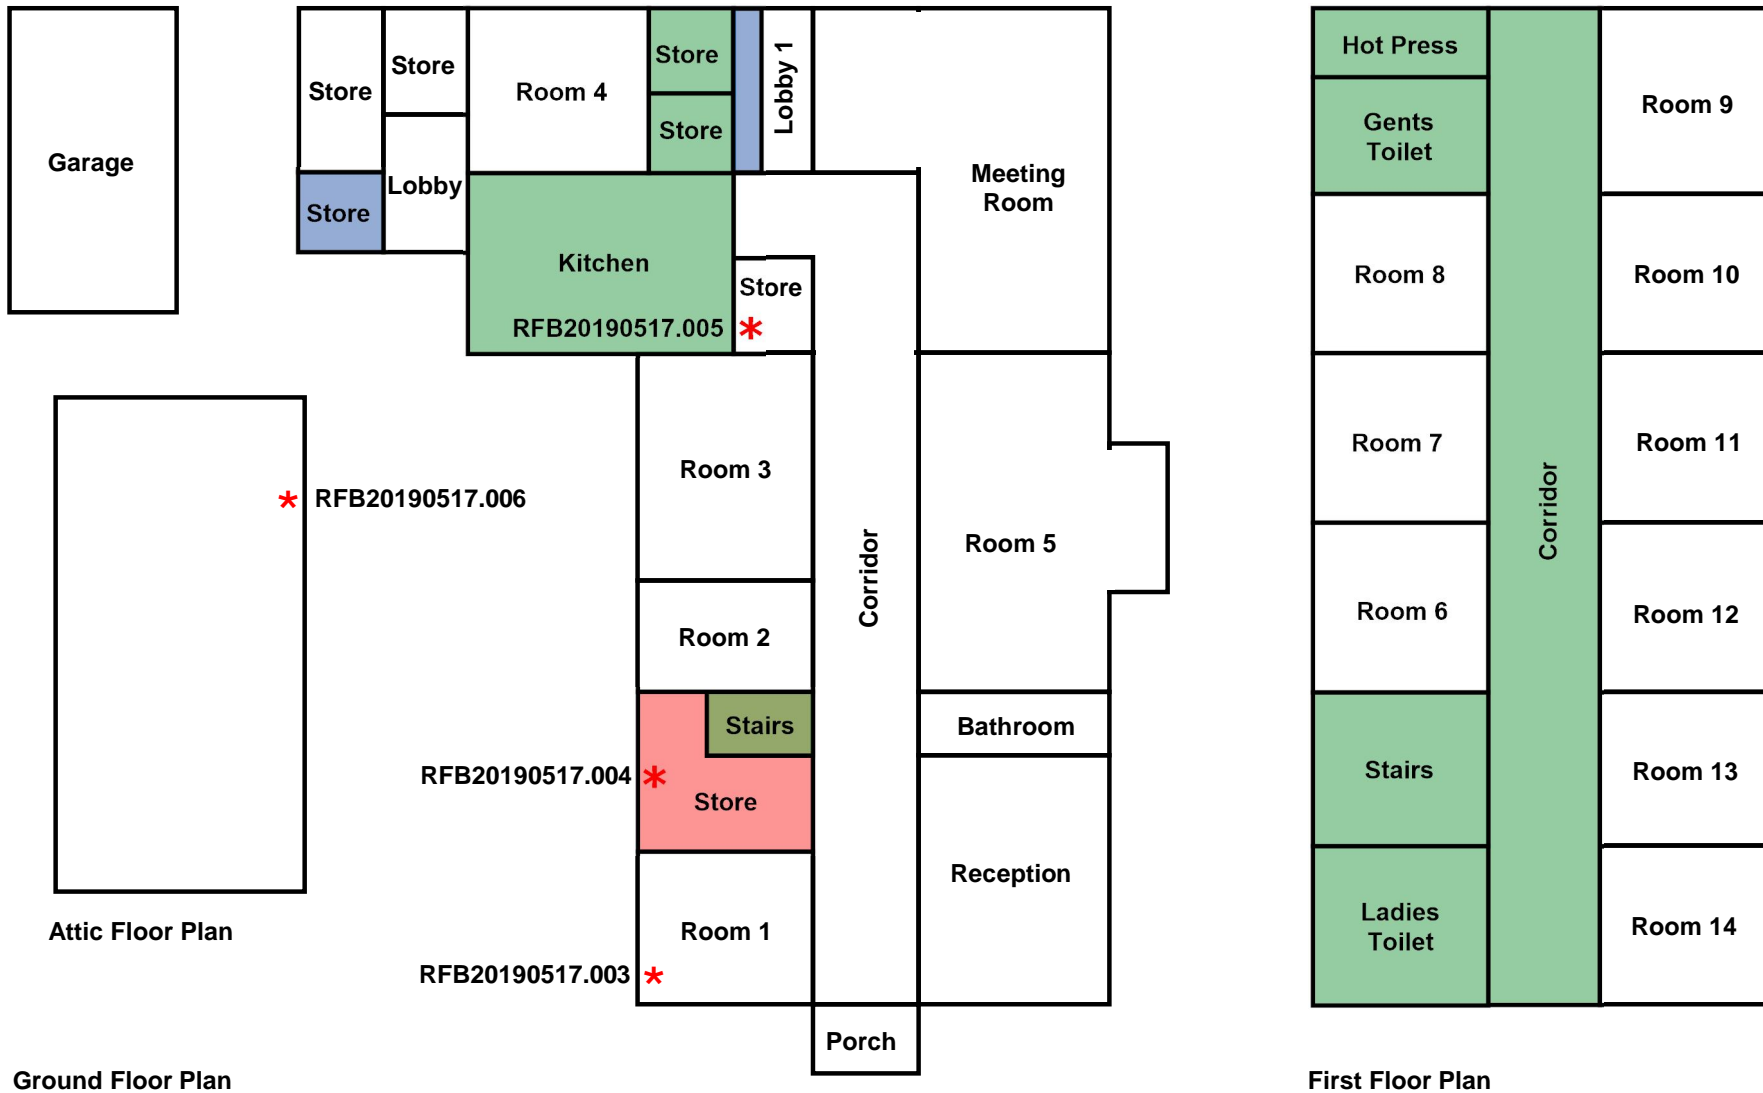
Garage

Store

Store

Room 4

Store

Store

Lobby 1

Store

Lobby

Meeting Room

Kitchen

RFB20190517.005

Store

RFB20190517.006

Room 3

Corridor

Room 5

Room 2

Stairs

Bathroom

RFB20190517.004

Store

Reception

Attic Floor Plan

Room 1

RFB20190517.003

Porch

Ground Floor Plan

Hot Press

Gents Toilet

Room 9

Room 8

Room 10

Room 7

Corridor

Room 11

Room 6

Room 12

Stairs

Room 13

Ladies Toilet

Room 14

First Floor Plan